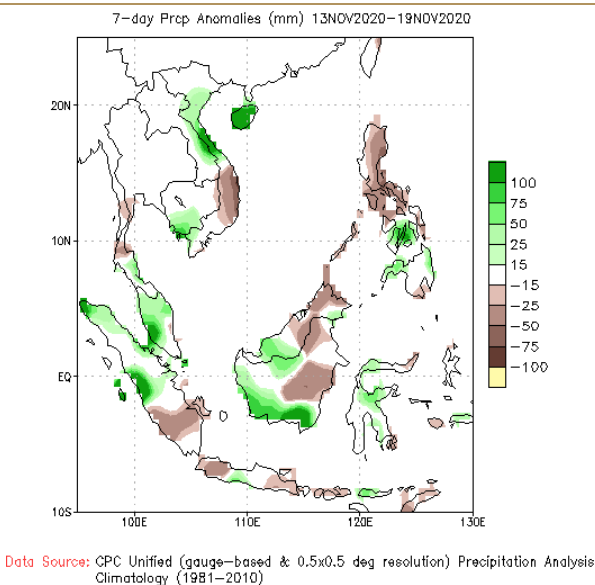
7-day Prcp Anomalies (mm) 13NOV2020–19NOV2020

20N
10N
EQ
10S
100E
110E
120E
130E

100
75
50
25
15
−15
−25
−50
−75
−100

Data Source: CPC Unified (gauge-based & 0.5x0.5 deg resolution) Precipitation Analysis
Climatology (1981–2010)